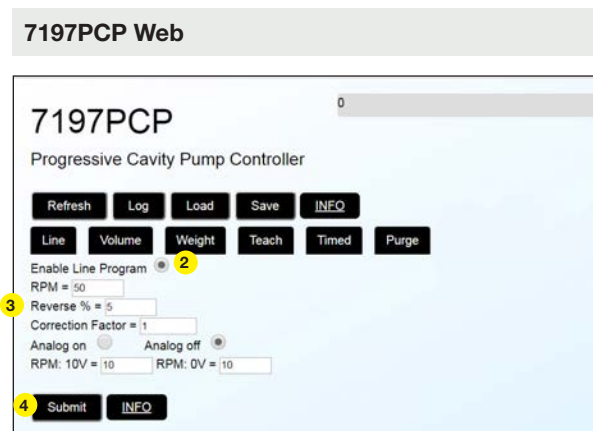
7197PCP Web

0

7197PCP

Progressive Cavity Pump Controller

Refresh Log Load Save INFO

Line Volume Weight Teach Timed Purge

Enable Line Program 2

RPM = 50

3 Reverse % = 5

Correction Factor = 1

Analog on Analog off

RPM: 10V = 10 RPM: 0V = 10

4 Submit INFO